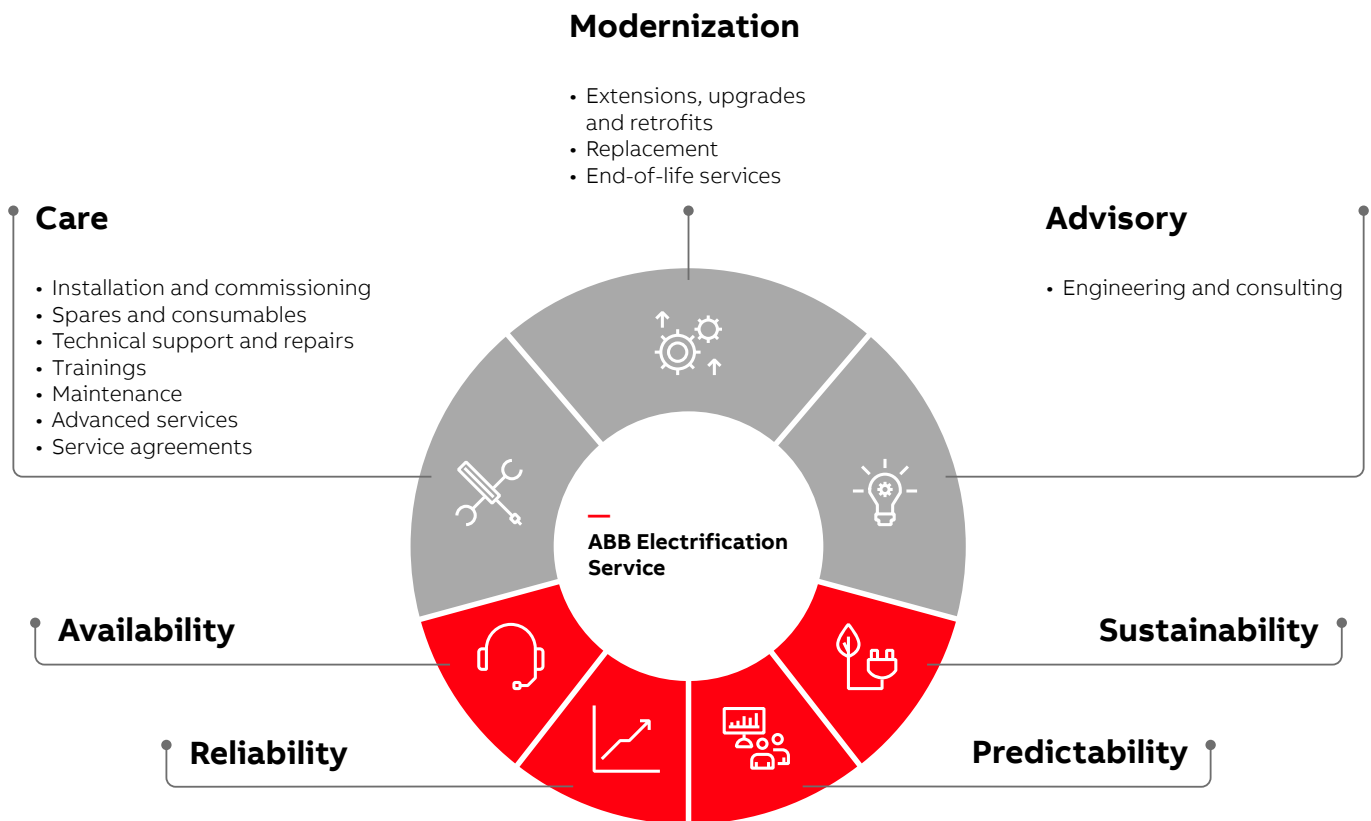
Modernization

• Extensions, upgrades and retrofits
• Replacement
• End-of-life services

Care

• Installation and commissioning
• Spares and consumables
• Technical support and repairs
• Trainings
• Maintenance
• Advanced services
• Service agreements

Advisory

• Engineering and consulting

ABB Electrification Service

Availability

Sustainability

Reliability

Predictability